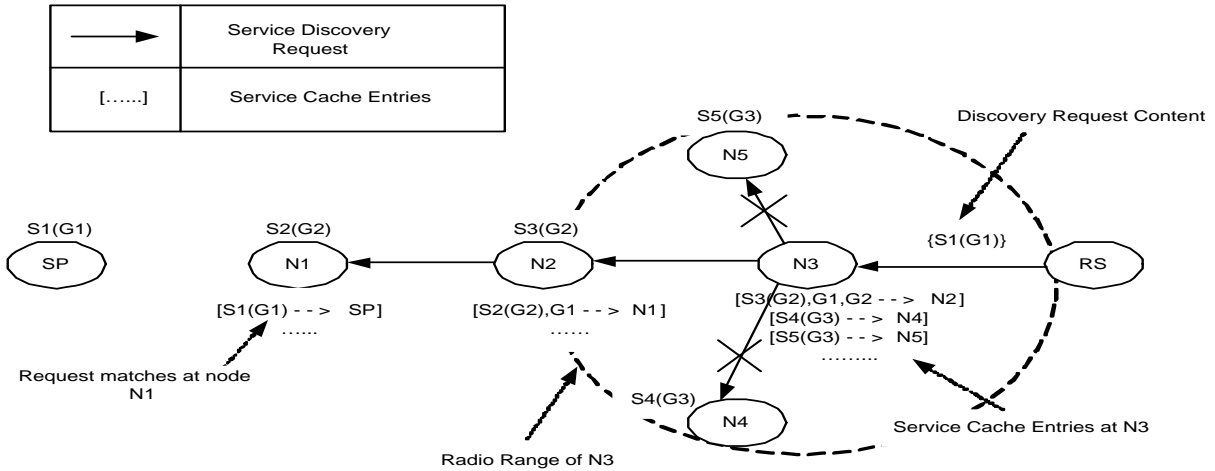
| | |
|---|---|
| → | Service Discovery Request |
| [……] | Service Cache Entries |

S5(G3)

N5

Discovery Request Content

{S1(G1)}

S1(G1)

SP

S2(G2)

N1

S3(G2)

N2

N3

RS

[S1(G1) - - > SP]

……

[S2(G2),G1 - - > N1]

……

[S3(G2),G1,G2 - - > N2]

[S4(G3) - - > N4]

[S5(G3) - - > N5]

………

Request matches at node N1

S4(G3)

N4

Service Cache Entries at N3

Radio Range of N3